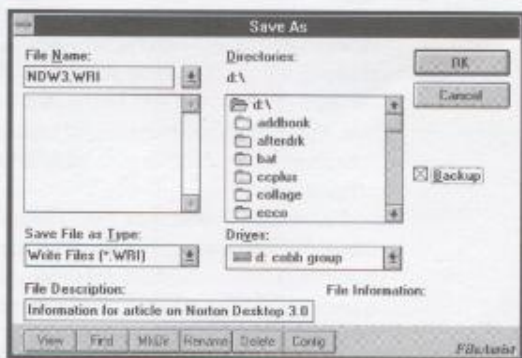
Save As

File Name:
NDW3.WRI

Directories:
d:\

OK

Cancel

d:\
addbook
afterdrk
bat
ccplus
collage
ecco

Backup

Save File as Type:
Write Files (*.WRI)

Drives:
d: cobb group

File Description:
Information for article on Norton Desktop 3.0

File Information:

View
Find
MkDir
Rename
Delete
Config

FileAssist